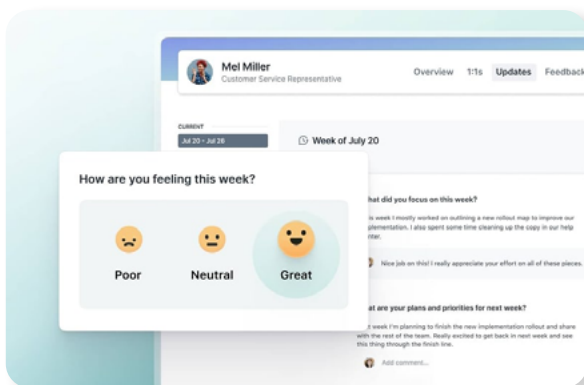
Mel Miller
Customer Service Representative

Overview 1:1s Updates Feedback

CURRENT
Jul 20 - Jul 26

Week of July 20

How are you feeling this week?

Poor Neutral Great

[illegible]hat did you focus on this week?

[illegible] week I mostly worked on outlining a new rollout map to improve our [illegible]plementation. I also spent some time cleaning up the copy in our help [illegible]nter.

Nice job on this! I really appreciate your effort on all of these pieces.

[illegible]at are your plans and priorities for next week?

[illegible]t week I'm planning to finish the new implementation rollout and share with the rest of the team. Really excited to get back in next week and see this thing through the finish line.

Add comment...